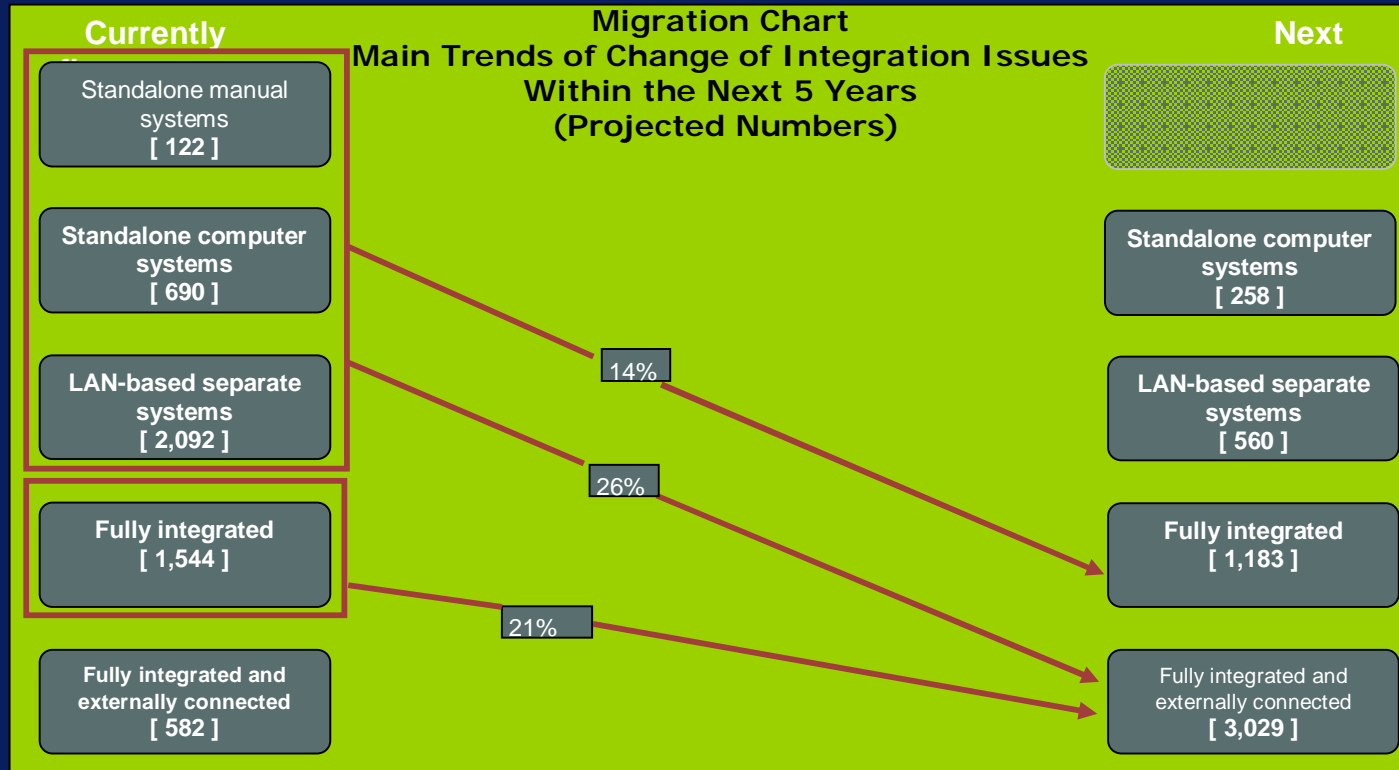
Currently

Migration Chart
Main Trends of Change of Integration Issues
Within the Next 5 Years
(Projected Numbers)

Next

Standalone manual systems
[ 122 ]

Standalone computer systems
[ 690 ]

LAN-based separate systems
[ 2,092 ]

Fully integrated
[ 1,544 ]

Fully integrated and externally connected
[ 582 ]

14%

26%

21%

Standalone computer systems
[ 258 ]

LAN-based separate systems
[ 560 ]

Fully integrated
[ 1,183 ]

Fully integrated and externally connected
[ 3,029 ]